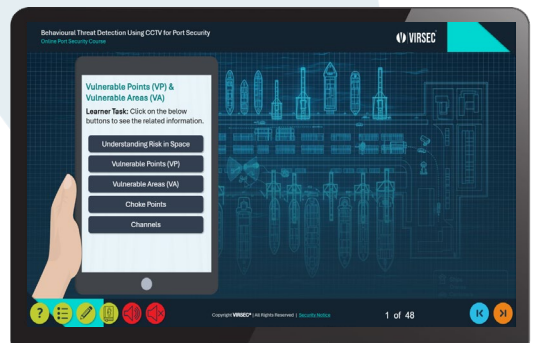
Behavioural Threat Detection Using CCTV for Port Security
Online Port Security Course

VIRSEC

Vulnerable Points (VP) & Vulnerable Areas (VA)

Learner Task: Click on the below buttons to see the related information.

Understanding Risk in Space

Vulnerable Points (VP)

Vulnerable Areas (VA)

Choke Points

Channels

Copyright VIRSEC® | All Rights Reserved | Security Notice

1 of 48